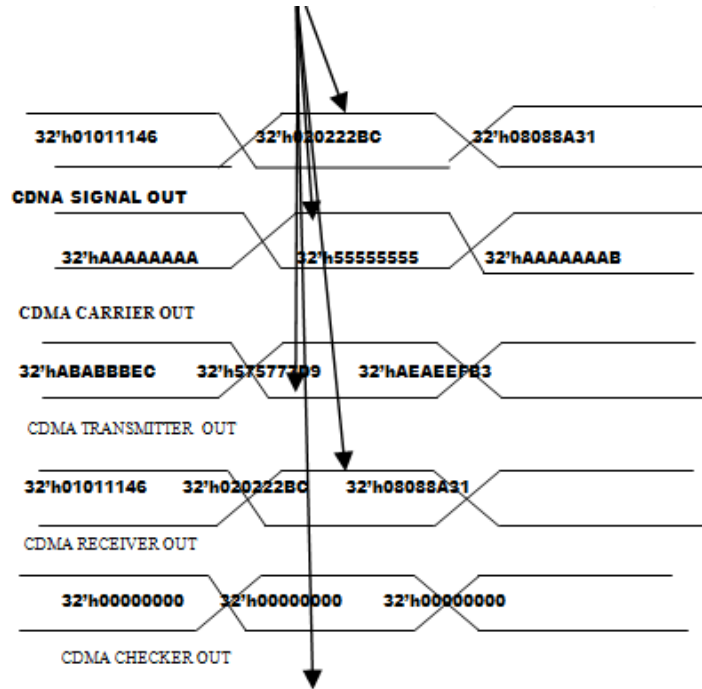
32'h01011146 32'h020222BC 32'h08088A31

CDNA SIGNAL OUT

32'hAAAAAAAA 32'h55555555 32'hAAAAAAAB

CDMA CARRIER OUT

32'hABABBBEC 32'h57577709 32'hAEAEEFB3

CDMA TRANSMITTER OUT

32'h01011146 32'h020222BC 32'h08088A31

CDMA RECEIVER OUT

32'h00000000 32'h00000000 32'h00000000

CDMA CHECKER OUT